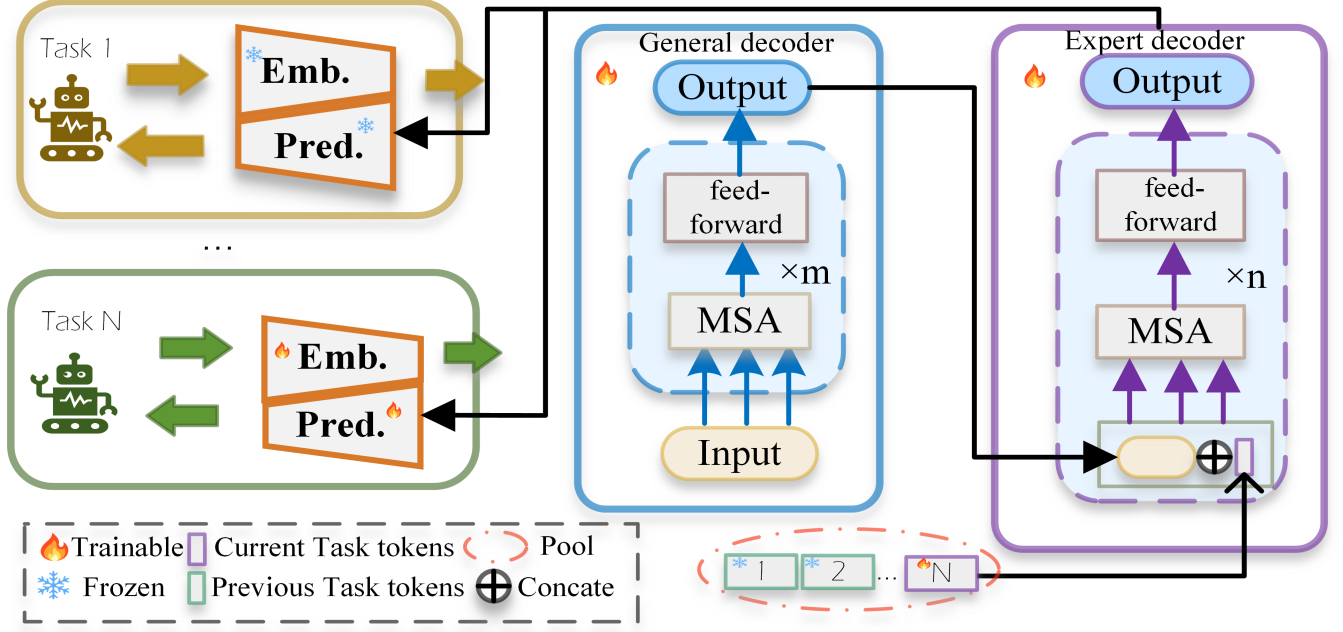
Task 1

Emb.

Pred.

...

Task N

Emb.

Pred.

General decoder

Output

feed-forward

×m

MSA

Input

Expert decoder

Output

feed-forward

×n

MSA

Trainable Current Task tokens Pool

Frozen Previous Task tokens Concate

1 2 ... N